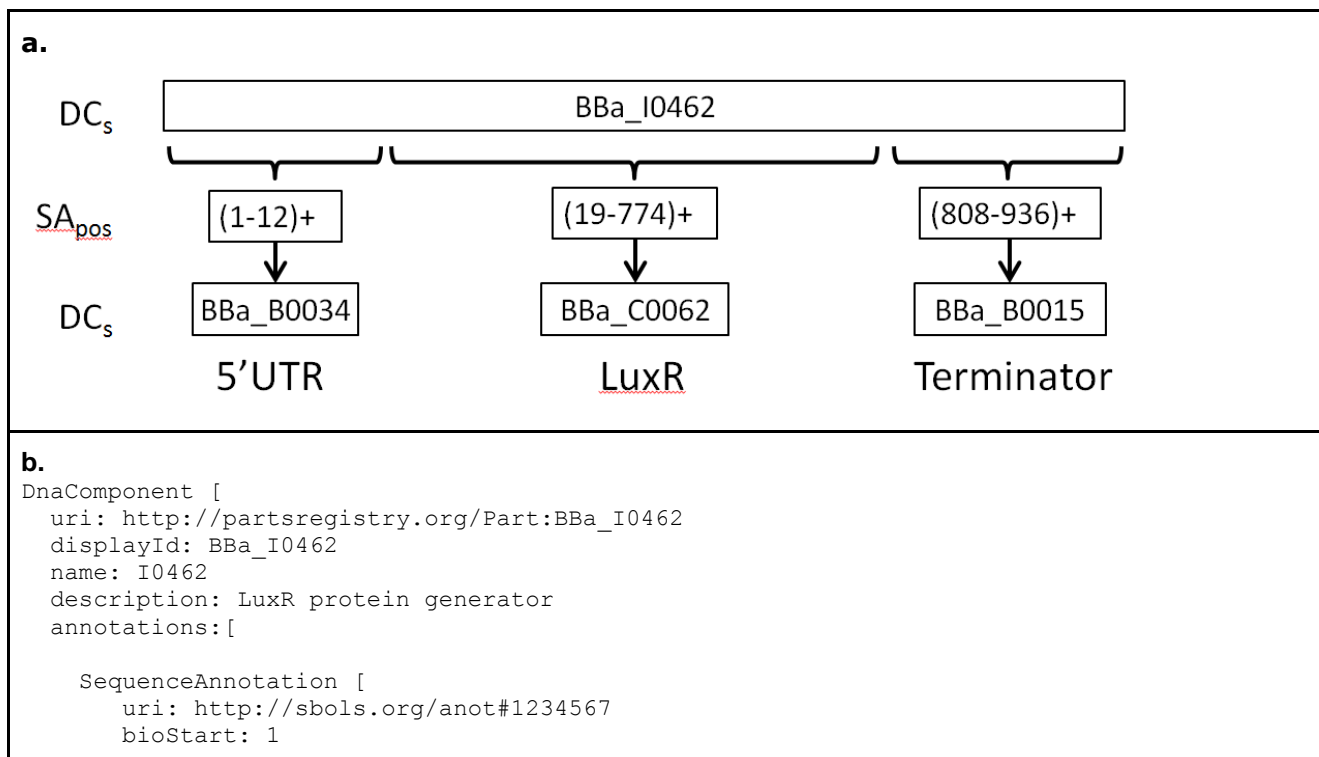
a.

$DC_s$

BBa_I0462

$SA_{pos}$

(1-12)+

(19-774)+

(808-936)+

$DC_s$

BBa_B0034

BBa_C0062

BBa_B0015

5'UTR

LuxR

Terminator

b.

DnaComponent [
uri: http://partsregistry.org/Part:BBa_I0462
displayId: BBa_I0462
name: I0462
description: LuxR protein generator
annotations:[

SequenceAnnotation [
uri: http://sbols.org/anot#1234567
bioStart: 1